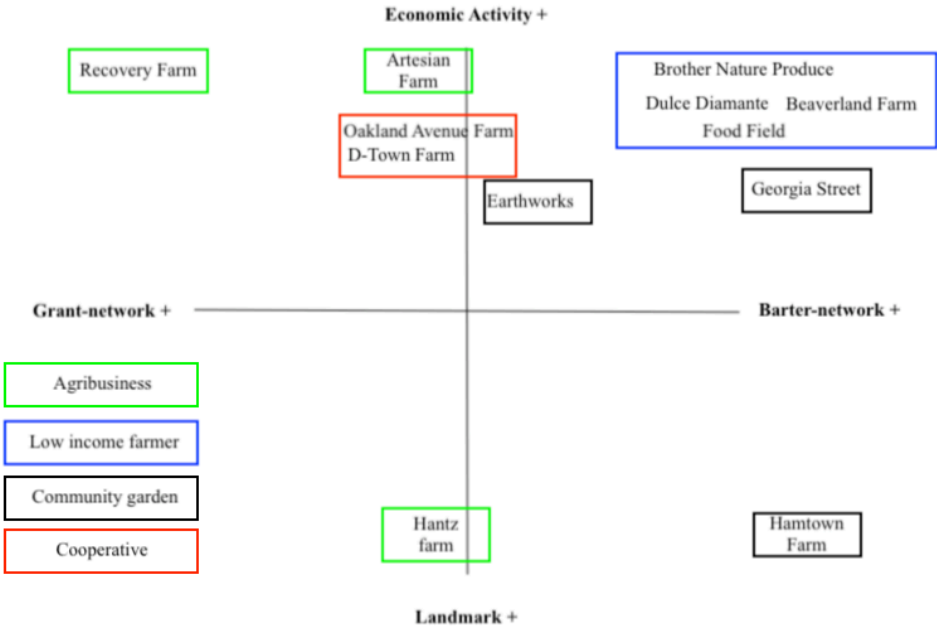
Economic Activity +

Recovery Farm

Artesian Farm

Brother Nature Produce

Dulce Diamante

Beaverland Farm

Food Field

Oakland Avenue Farm

D-Town Farm

Earthworks

Georgia Street

Grant-network +

Barter-network +

Agribusiness

Low income farmer

Community garden

Cooperative

Hantz farm

Hamtown Farm

Landmark +